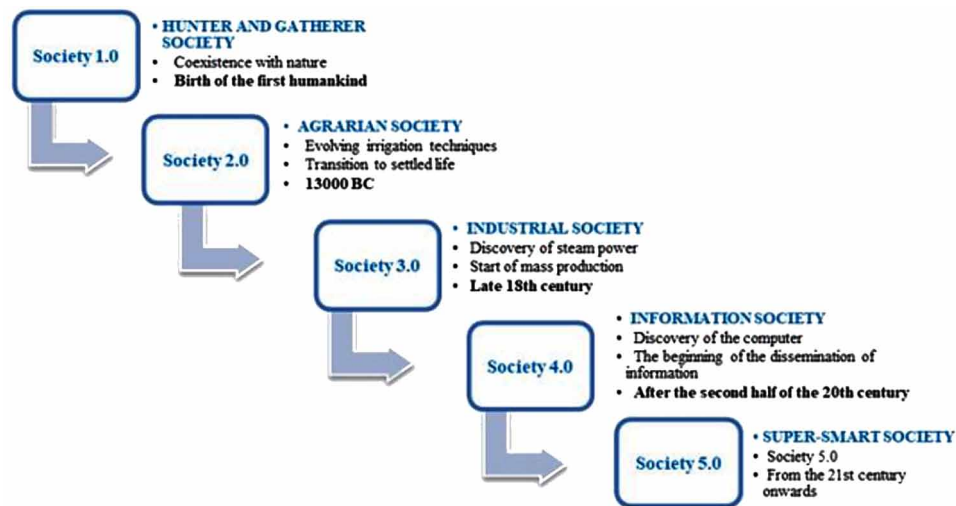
Society 1.0

• HUNTER AND GATHERER SOCIETY
• Coexistence with nature
• Birth of the first humankind

Society 2.0

• AGRARIAN SOCIETY
• Evolving irrigation techniques
• Transition to settled life
• 13000 BC

Society 3.0

• INDUSTRIAL SOCIETY
• Discovery of steam power
• Start of mass production
• Late 18th century

Society 4.0

• INFORMATION SOCIETY
• Discovery of the computer
• The beginning of the dissemination of information
• After the second half of the 20th century

Society 5.0

• SUPER-SMART SOCIETY
• Society 5.0
• From the 21st century onwards